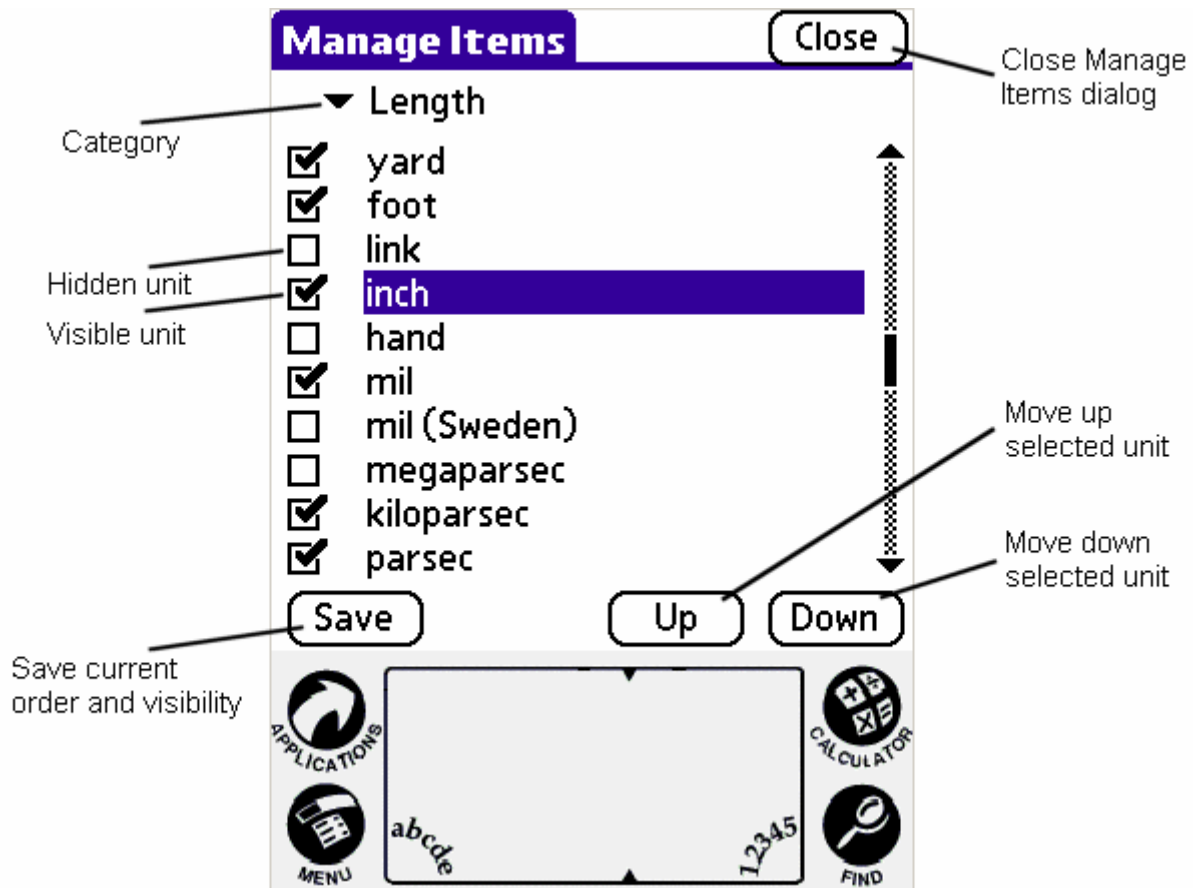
Manage Items

Close

Close Manage Items dialog

Length

Category

yard
foot
link
inch
hand
mil
mil (Sweden)
megaparsec
kiloparsec
parsec

Hidden unit

Visible unit

Move up selected unit

Move down selected unit

Save

Up

Down

Save current order and visibility

APPLICATIONS

MENU

CALCULATOR

FIND

abcde

12345